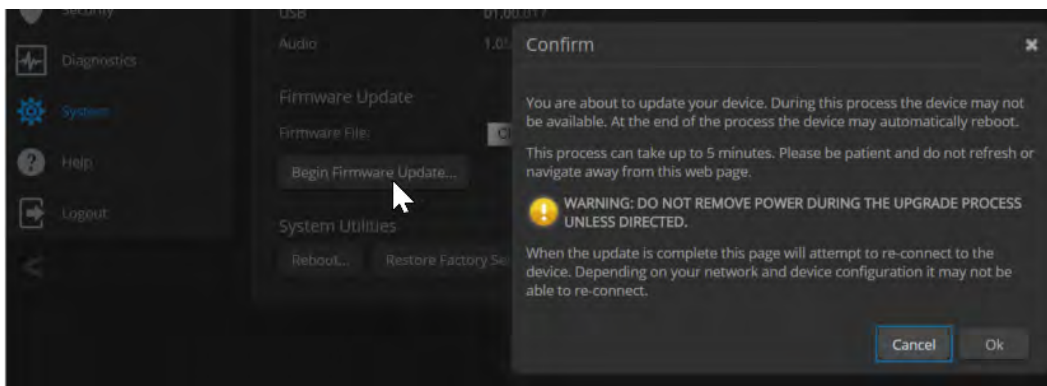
Security

Diagnostics

System

Help

Logout

USB 01.00.017

Audio 1.05

Firmware Update

Firmware File:

Begin Firmware Update...

System Utilities

Reboot... Restore Factory Se

Confirm

You are about to update your device. During this process the device may not be available. At the end of the process the device may automatically reboot.

This process can take up to 5 minutes. Please be patient and do not refresh or navigate away from this web page.

WARNING: DO NOT REMOVE POWER DURING THE UPGRADE PROCESS UNLESS DIRECTED.

When the update is complete this page will attempt to re-connect to the device. Depending on your network and device configuration it may not be able to re-connect.

Cancel Ok